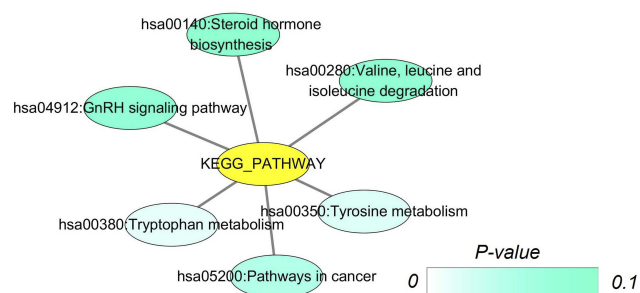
hsa00140:Steroid hormone biosynthesis

hsa00280:Valine, leucine and isoleucine degradation

hsa04912:GnRH signaling pathway

KEGG_PATHWAY

hsa00350:Tyrosine metabolism

hsa00380:Tryptophan metabolism

hsa05200:Pathways in cancer

P-value

0

0.1